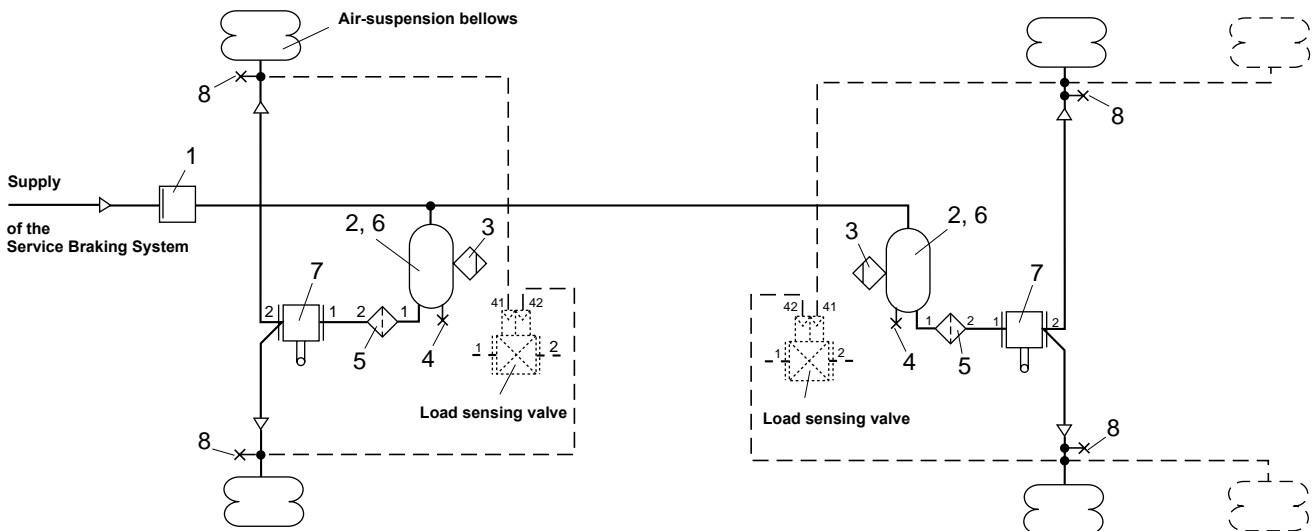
Air-suspension bellows

8

1

Supply

of the
Service Braking System

2, 6

3

7

2

1

2

1

41 42

1 2

5

4

Load sensing valve

8

8

2, 6

3

42 41

7

1

2

1

2

1 2

4

5

Load sensing valve

8